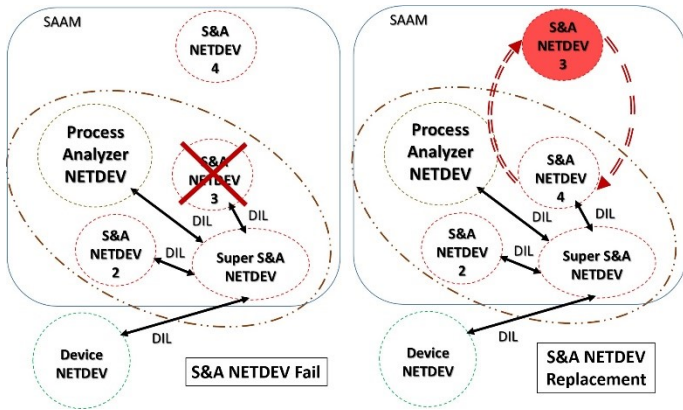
SAAM

S&A NETDEV 4

Process Analyzer NETDEV

S&A NETDEV 3

DIL

DIL

S&A NETDEV 2

DIL

Super S&A NETDEV

DIL

Device NETDEV

S&A NETDEV Fail

SAAM

S&A NETDEV 3

Process Analyzer NETDEV

S&A NETDEV 4

DIL

DIL

S&A NETDEV 2

DIL

Super S&A NETDEV

DIL

Device NETDEV

S&A NETDEV Replacement